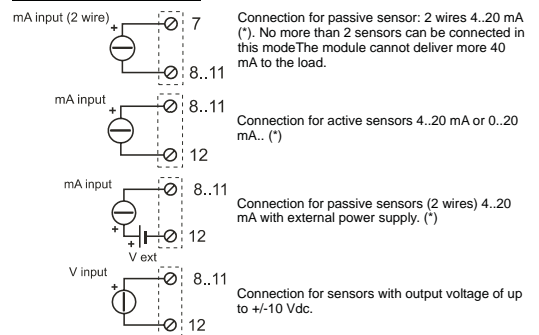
mA input (2 wire)

+

7

8..11

Connection for passive sensor: 2 wires 4..20 mA (*). No more than 2 sensors can be connected in this modeThe module cannot deliver more 40 mA to the load.

mA input

+

8..11

12

Connection for active sensors 4..20 mA or 0..20 mA.. (*)

mA input

8..11

+

12

V ext

Connection for passive sensors (2 wires) 4..20 mA with external power supply. (*)

V input

+

8..11

12

Connection for sensors with output voltage of up to +/-10 Vdc.